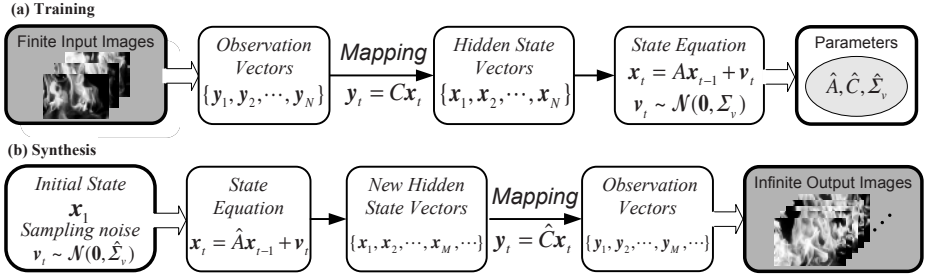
(a) Training

Finite Input Images

Observation Vectors
$\{\boldsymbol{y}_1, \boldsymbol{y}_2, \cdots, \boldsymbol{y}_N\}$

Mapping
$\boldsymbol{y}_t = C\boldsymbol{x}_t$

Hidden State Vectors
$\{\boldsymbol{x}_1, \boldsymbol{x}_2, \cdots, \boldsymbol{x}_N\}$

State Equation
$\boldsymbol{x}_t = A\boldsymbol{x}_{t-1} + \boldsymbol{v}_t$
$\boldsymbol{v}_t \sim \mathcal{N}(\boldsymbol{0}, \Sigma_v)$

Parameters
$\hat{A}, \hat{C}, \hat{\Sigma}_v$

(b) Synthesis

Initial State
$\boldsymbol{x}_1$
Sampling noise
$\boldsymbol{v}_t \sim \mathcal{N}(\boldsymbol{0}, \hat{\Sigma}_v)$

State Equation
$\boldsymbol{x}_t = \hat{A}\boldsymbol{x}_{t-1} + \boldsymbol{v}_t$

New Hidden State Vectors
$\{\boldsymbol{x}_1, \boldsymbol{x}_2, \cdots, \boldsymbol{x}_M, \cdots\}$

Mapping
$\boldsymbol{y}_t = \hat{C}\boldsymbol{x}_t$

Observation Vectors
$\{\boldsymbol{y}_1, \boldsymbol{y}_2, \cdots, \boldsymbol{y}_M, \cdots\}$

Infinite Output Images